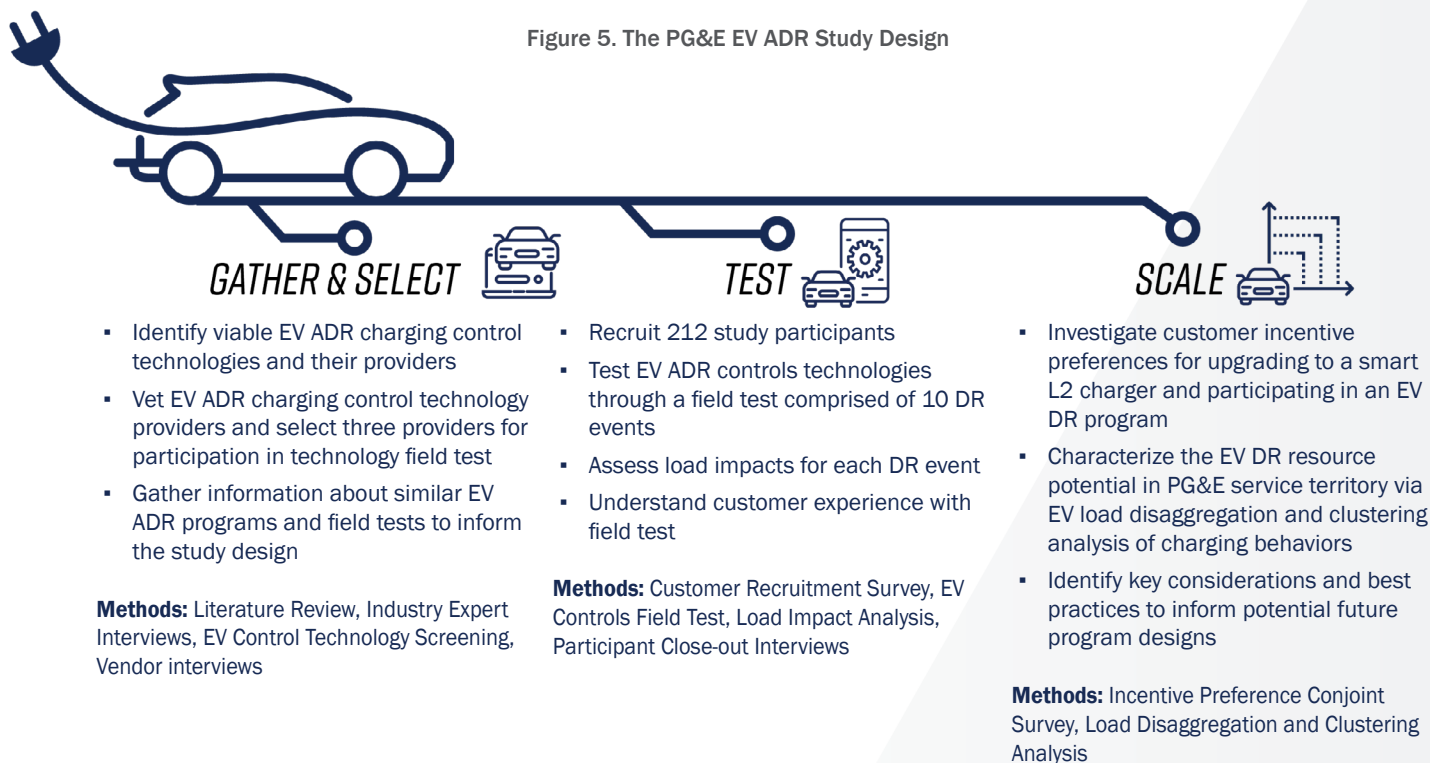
Figure 5. The PG&E EV ADR Study Design

GATHER & SELECT

- Identify viable EV ADR charging control technologies and their providers
- Vet EV ADR charging control technology providers and select three providers for participation in technology field test
- Gather information about similar EV ADR programs and field tests to inform the study design

**Methods:** Literature Review, Industry Expert Interviews, EV Control Technology Screening, Vendor interviews

TEST

- Recruit 212 study participants
- Test EV ADR controls technologies through a field test comprised of 10 DR events
- Assess load impacts for each DR event
- Understand customer experience with field test

**Methods:** Customer Recruitment Survey, EV Controls Field Test, Load Impact Analysis, Participant Close-out Interviews

SCALE

- Investigate customer incentive preferences for upgrading to a smart L2 charger and participating in an EV DR program
- Characterize the EV DR resource potential in PG&E service territory via EV load disaggregation and clustering analysis of charging behaviors
- Identify key considerations and best practices to inform potential future program designs

**Methods:** Incentive Preference Conjoint Survey, Load Disaggregation and Clustering Analysis